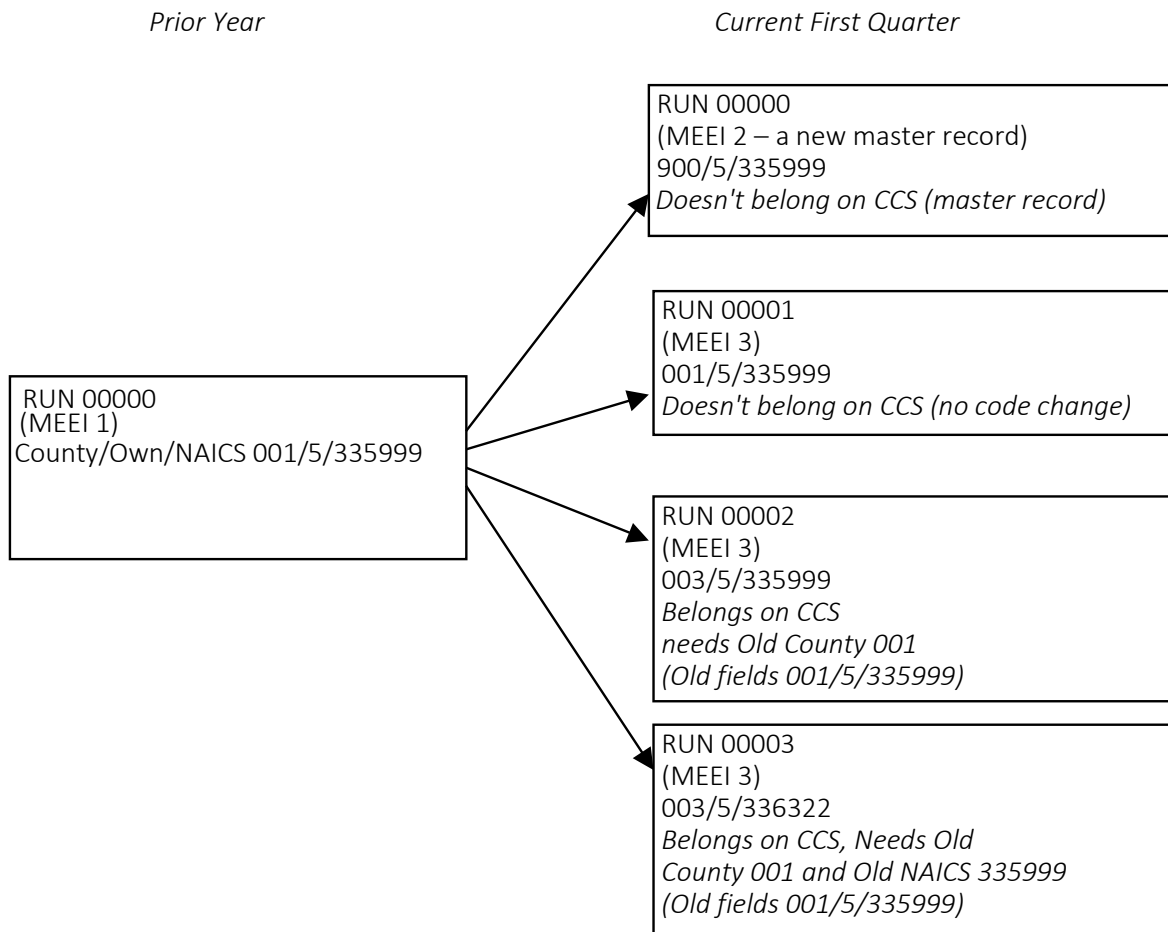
Prior Year

Current First Quarter

RUN 00000
(MEEI 1)
County/Own/NAICS 001/5/335999

RUN 00000
(MEEI 2 – a new master record)
900/5/335999
Doesn't belong on CCS (master record)

RUN 00001
(MEEI 3)
001/5/335999
Doesn't belong on CCS (no code change)

RUN 00002
(MEEI 3)
003/5/335999
Belongs on CCS
needs Old County 001
(Old fields 001/5/335999)

RUN 00003
(MEEI 3)
003/5/336322
Belongs on CCS, Needs Old County 001 and Old NAICS 335999
(Old fields 001/5/335999)